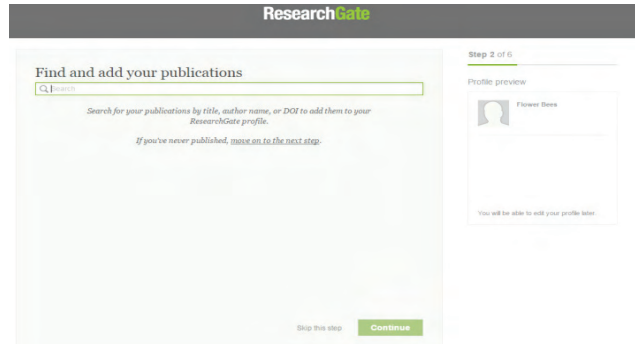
ResearchGate

Find and add your publications

Search

Search for your publications by title, author name, or DOI to add them to your ResearchGate profile.

If you've never published, move on to the next step.

Skip this step Continue

Step 2 of 6

Profile preview

Flower Bees

You will be able to edit your profile later.